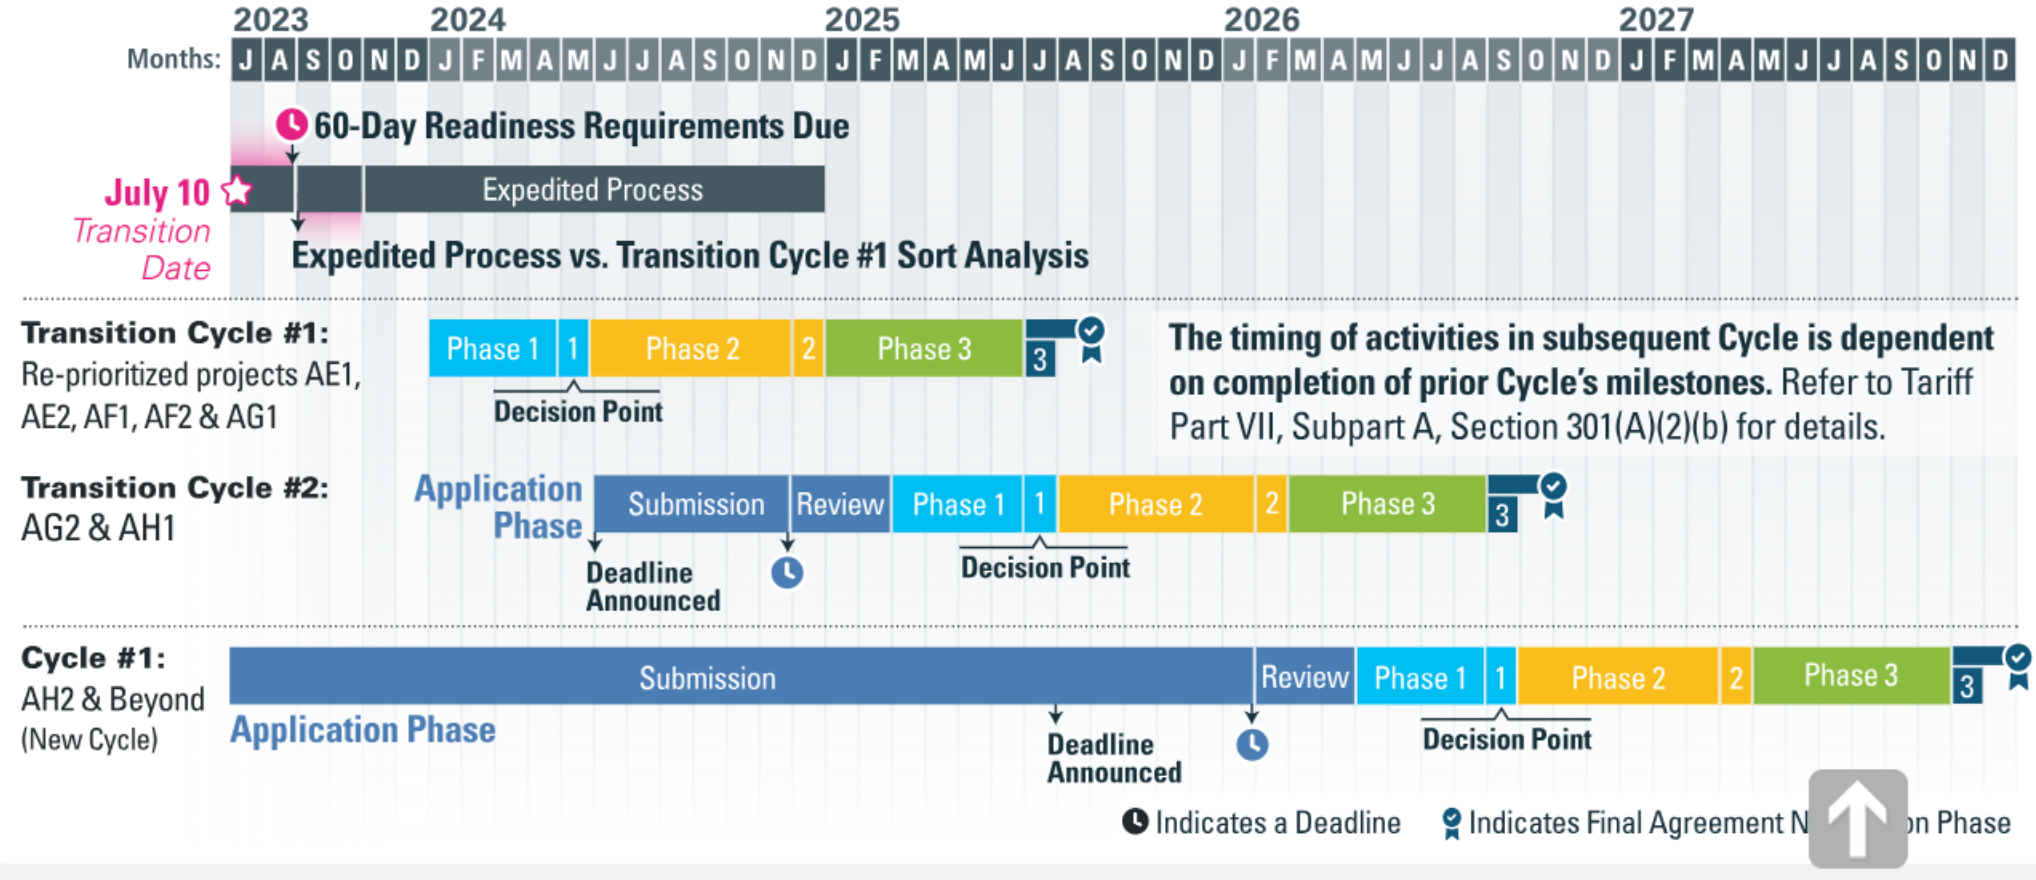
2023 2024 2025 2026 2027

Months: J A S O N D J F M A M J J A S O N D J F M A M J J A S O N D J F M A M J J A S O N D J F M A M J J A S O N D

60-Day Readiness Requirements Due

July 10 Transition Date

Expedited Process

Expedited Process vs. Transition Cycle #1 Sort Analysis

Transition Cycle #1: Re-prioritized projects AE1, AE2, AF1, AF2 & AG1

Phase 1 | 1 | Phase 2 | 2 | Phase 3 | 3

Decision Point

The timing of activities in subsequent Cycle is dependent on completion of prior Cycle's milestones. Refer to Tariff Part VII, Subpart A, Section 301(A)(2)(b) for details.

Transition Cycle #2: AG2 & AH1

Application Phase

Submission | Review | Phase 1 | 1 | Phase 2 | 2 | Phase 3 | 3

Deadline Announced

Decision Point

Cycle #1: AH2 & Beyond (New Cycle)

Submission | Review | Phase 1 | 1 | Phase 2 | 2 | Phase 3 | 3

Application Phase

Deadline Announced

Decision Point

Indicates a Deadline Indicates Final Agreement N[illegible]on Phase